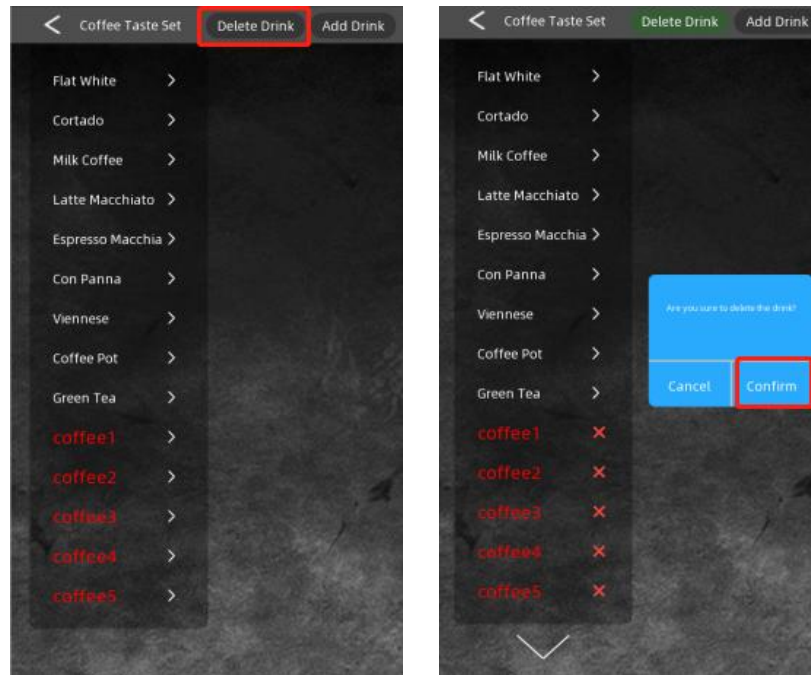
Coffee Taste Set
Delete Drink
Add Drink

Flat White
Cortado
Milk Coffee
Latte Macchiato
Espresso Macchia
Con Panna
Viennese
Coffee Pot
Green Tea
coffee1
coffee2
coffee3
coffee4
coffee5

Coffee Taste Set
Delete Drink
Add Drink

Flat White
Cortado
Milk Coffee
Latte Macchiato
Espresso Macchia
Con Panna
Viennese
Coffee Pot
Green Tea
coffee1
coffee2
coffee3
coffee4
coffee5

Are you sure to delete the drink?
Cancel
Confirm